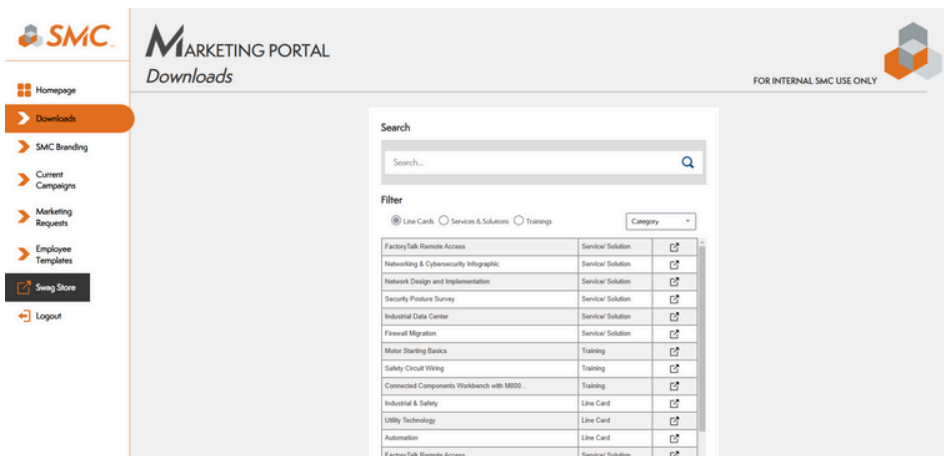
SMC.

Homepage
Downloads
SMC Branding
Current Campaigns
Marketing Requests
Employee Templates
Swag Store
Logout

MARKETING PORTAL
Downloads

FOR INTERNAL SMC USE ONLY

Search

Search...

Filter

Line Cards Services & Solutions Trainings

Category

| | | |
|---|---|---|
| FactoryTalk Remote Access | Service/ Solution | |
| Networking & Cybersecurity Infographic | Service/ Solution | |
| Network Design and Implementation | Service/ Solution | |
| Security Posture Survey | Service/ Solution | |
| Industrial Data Center | Service/ Solution | |
| Firewall Migration | Service/ Solution | |
| Motor Starting Basics | Training | |
| Safety Circuit Wiring | Training | |
| Connected Components Workbench with M800... | Training | |
| Industrial & Safety | Line Card | |
| Utility Technology | Line Card | |
| Automation | Line Card | |
| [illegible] | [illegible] | |